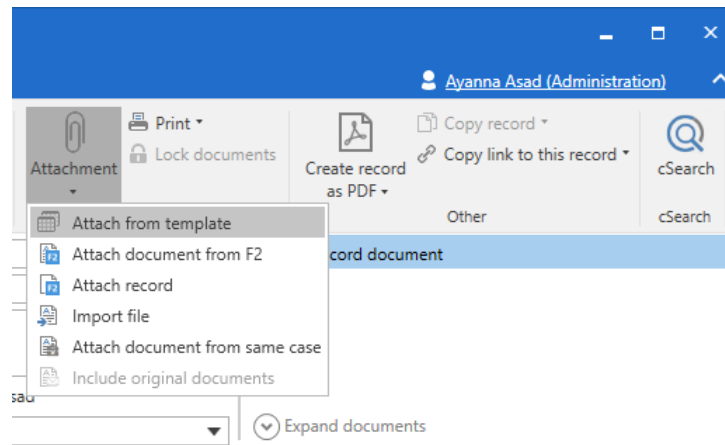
Ayanna Asad (Administration)

Attachment

Print

Lock documents

Create record as PDF

Copy record

Copy link to this record

Other

cSearch

cSearch

Attach from template

Attach document from F2

Attach record

Import file

Attach document from same case

Include original documents

cord document

sad

Expand documents